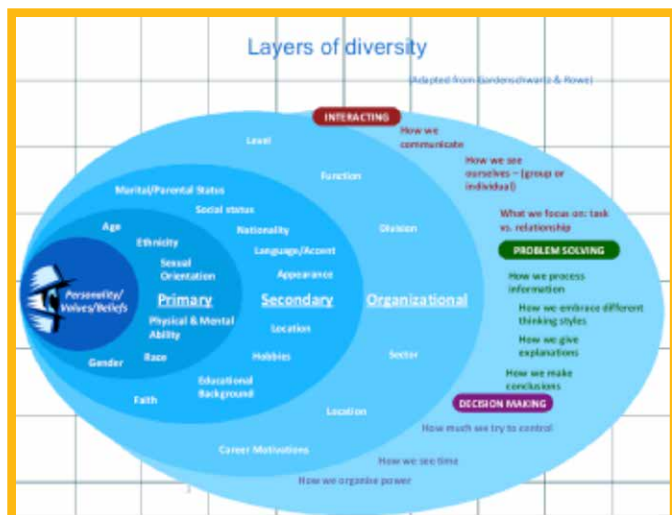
Layers of diversity

Adapted from Gardenschwartz & Rowe

INTERACTING

How we communicate

How we see ourselves – (group or individual)

What we focus on: task vs. relationship

PROBLEM SOLVING

How we process information

How we embrace different thinking styles

How we give explanations

How we make conclusions

DECISION MAKING

How much we try to control

How we see time

How we organize power

Personality/ Values/Beliefs

Primary

Age

Ethnicity

Sexual Orientation

Physical & Mental Ability

Race

Gender

Faith

Secondary

Marital/Parental Status

Social status

Nationality

Language/Accent

Appearance

Location

Hobbies

Educational Background

Organizational

Level

Function

Division

Sector

Location

Career Motivations